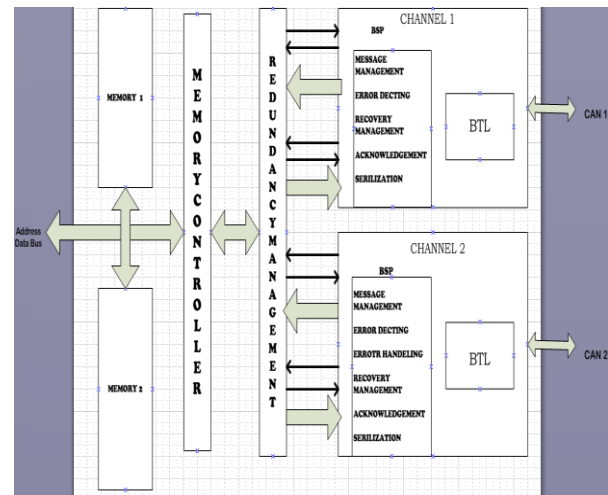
MEMORY 1

MEMORY 2

Address Data Bus

MEMORYCONTROLLER

REDUNDANCYMANAGEMENT

CHANNEL 1

BSP

MESSAGE MANAGEMENT

ERROR DECTING

RECOVERY MANAGEMENT

ACKNOWLEDGEMENT

SERILIZATION

BTL

CAN 1

CHANNEL 2

BSP

MESSAGE MANAGEMENT

ERROR DECTING

ERROTH HANDELING

RECOVERY MANAGEMENT

ACKNOWLEDGEMENT

SERILIZATION

BTL

CAN 2